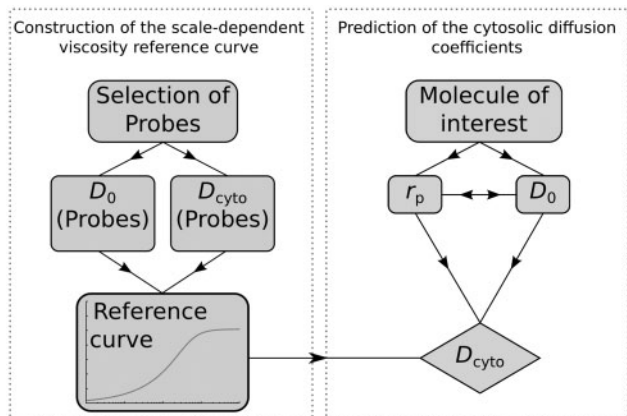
Construction of the scale-dependent viscosity reference curve

Selection of Probes

$D_0$ (Probes)

$D_{\text{cyto}}$ (Probes)

Reference curve

Prediction of the cytosolic diffusion coefficients

Molecule of interest

$r_{\text{p}}$

$D_0$

$D_{\text{cyto}}$